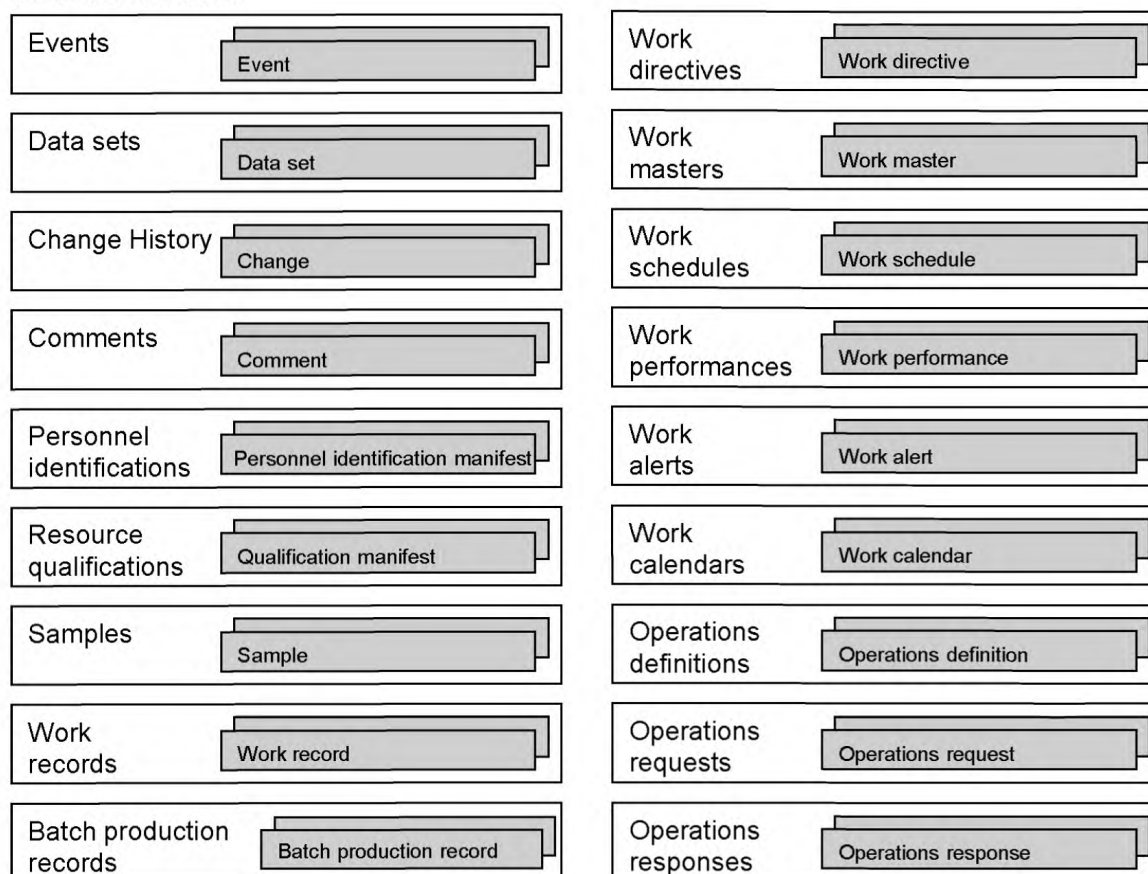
Events
Event

Data sets
Data set

Change History
Change

Comments
Comment

Personnel identifications
Personnel identification manifest

Resource qualifications
Qualification manifest

Samples
Sample

Work records
Work record

Batch production records
Batch production record

Work directives
Work directive

Work masters
Work master

Work schedules
Work schedule

Work performances
Work performance

Work alerts
Work alert

Work calendars
Work calendar

Operations definitions
Operations definition

Operations requests
Operations request

Operations responses
Operations response